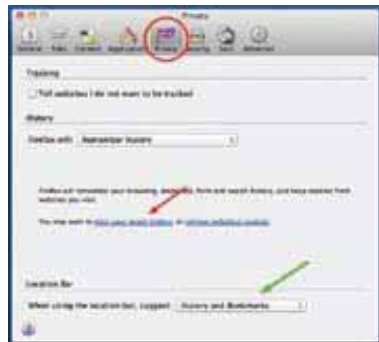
Privacy

General Tabs Content Applications Privacy Security Sync Advanced

Tracking

Tell websites I do not want to be tracked

History

Firefox will: Remember history

Firefox will remember your browsing, download, form and search history, and keep cookies from websites you visit.

You may want to clear your recent history, or remove individual cookies.

Location Bar

When using the location bar, suggest: History and Bookmarks